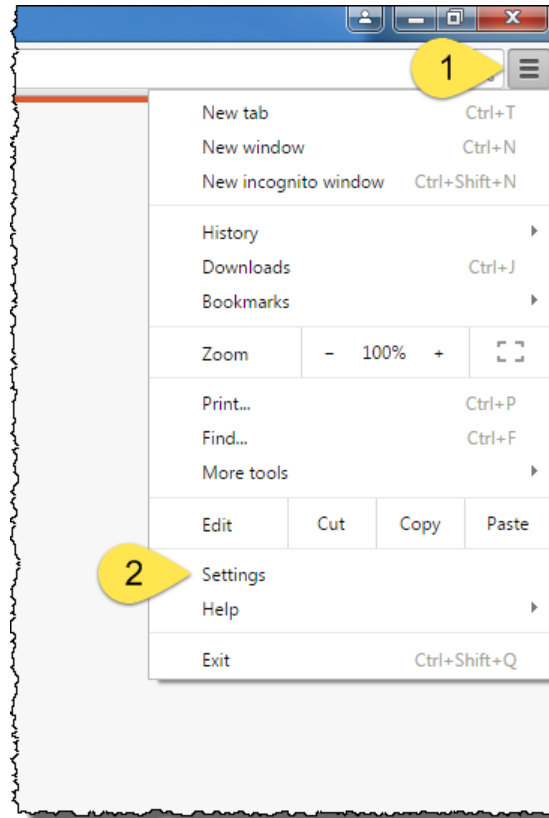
1

New tab Ctrl+T
New window Ctrl+N
New incognito window Ctrl+Shift+N

History
Downloads Ctrl+J
Bookmarks

Zoom – 100% +

Print... Ctrl+P
Find... Ctrl+F
More tools

Edit Cut Copy Paste

2

Settings
Help

Exit Ctrl+Shift+Q